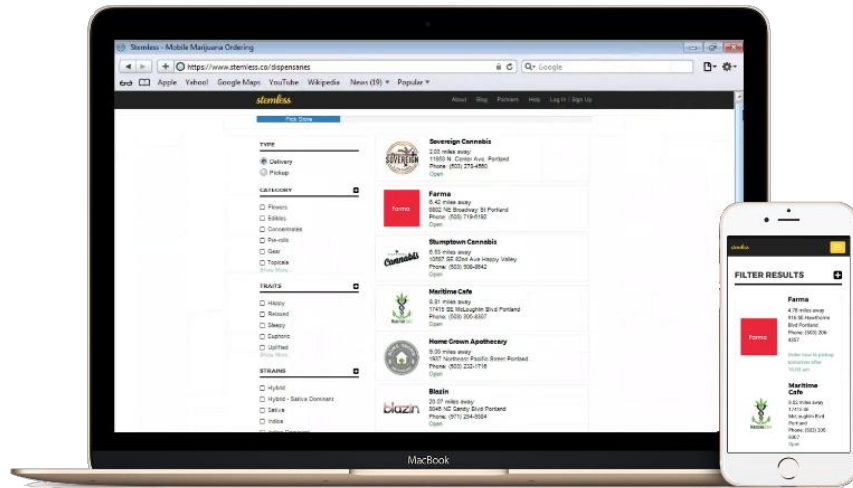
Stemless - Mobile Marijuana Ordering

https://www.stemless.co/dispensaries

Google

Apple Yahoo! Google Maps YouTube Wikipedia News (19) Popular

stemless

About Blog Partners Help Log In / Sign Up

Pick Store

TYPE

Delivery

Pickup

CATEGORY

Flowers

Edibles

Concentrates

Pre-rolls

Gear

Topicals

Show More...

TRAITS

Happy

Relaxed

Sleepy

Euphoric

Uplifted

Show More...

STRAINS

Hybrid

Hybrid - Sativa Dominant

Sativa

Indica

Sovereign Cannabis
2.03 miles away
11650 N. Center Ave. Portland
Phone: (503) 278-4560
Open

Farma
6.42 miles away
6802 NE Broadway St Portland
Phone: (503) 719-6182
Open

Stumptown Cannabis
6.53 miles away
10557 SE 82nd Ave Happy Valley
Phone: (503) 306-6842
Open

Maritime Cafe
6.91 miles away
17410 SE McLoughlin Blvd Portland
Phone: (503) 305-6507
Open

Home Grown Apothecary
9.00 miles away
1937 Northeast Pacific Street Portland
Phone: (503) 232-1716
Open

Blazin
20.07 miles away
3046 NE Sandy Blvd Portland
Phone: (971) 294-0584
Open

MacBook

stemless

FILTER RESULTS

Farma
4.78 miles away
916 SE Hawthorne Blvd Portland
Phone: (503) 206-6007

Order now to pickup between after 10:00 am

Maritime Cafe
5.62 miles away
17410 SE McLoughlin Blvd Portland
Phone: (503) 206-6507
Open